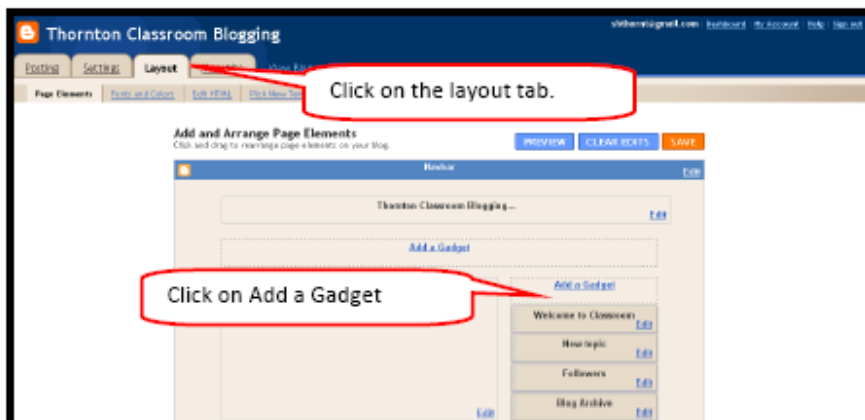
Thornton Classroom Blogging

slthornt@gmail.com | Dashboard | My Account | Help | Sign out

Posting | Settings | Layout | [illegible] | View Blog

Page Elements | Fonts and Colors | Edit HTML | Pick New Template

Click on the layout tab.

Add and Arrange Page Elements
Click and drag to rearrange page elements on your blog.

PREVIEW | CLEAR EDITS | SAVE

Navbar
Edit

Thornton Classroom Blogging...
Edit

Add a Gadget

Click on Add a Gadget

Add a Gadget

Welcome to Classroom
Edit

New topic
Edit

Followers
Edit

Blog Archive
Edit

Edit